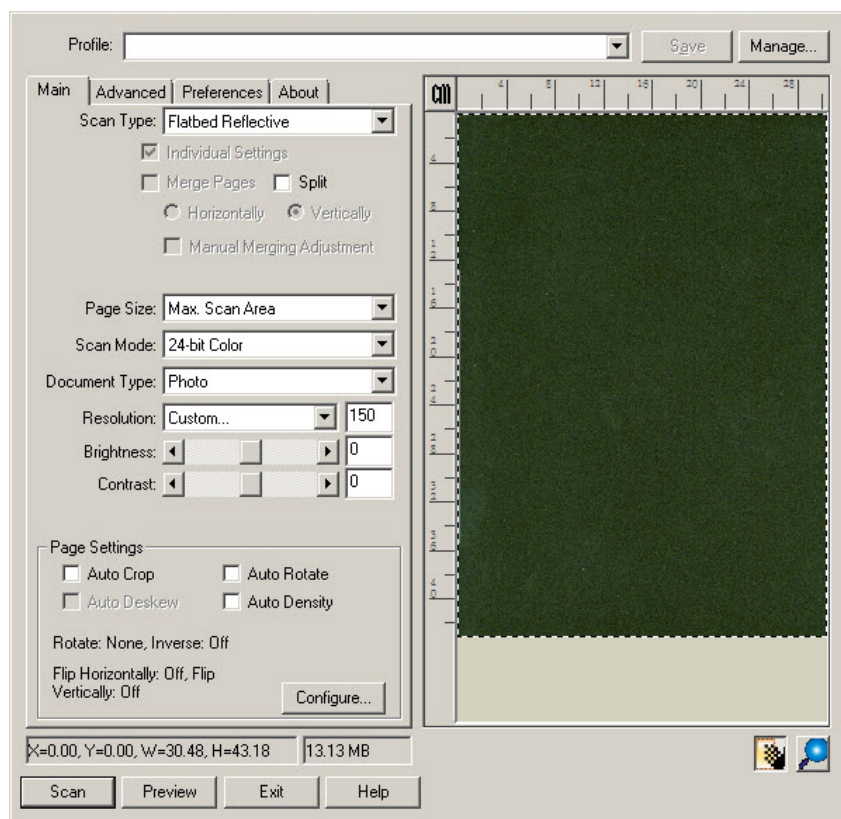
Profile:
Save
Manage...

Main
Advanced
Preferences
About

Scan Type: Flatbed Reflective
Individual Settings
Merge Pages
Split
Horizontally
Vertically
Manual Merging Adjustment

Page Size: Max. Scan Area
Scan Mode: 24-bit Color
Document Type: Photo
Resolution: Custom...
150
Brightness:
0
Contrast:
0

Page Settings
Auto Crop
Auto Rotate
Auto Deskew
Auto Density
Rotate: None, Inverse: Off
Flip Horizontally: Off, Flip Vertically: Off
Configure...

cm
4
8
12
16
20
24
28

4
8
12
16
20
24
28
32
36
40

X=0.00, Y=0.00, W=30.48, H=43.18
13.13 MB

Scan
Preview
Exit
Help